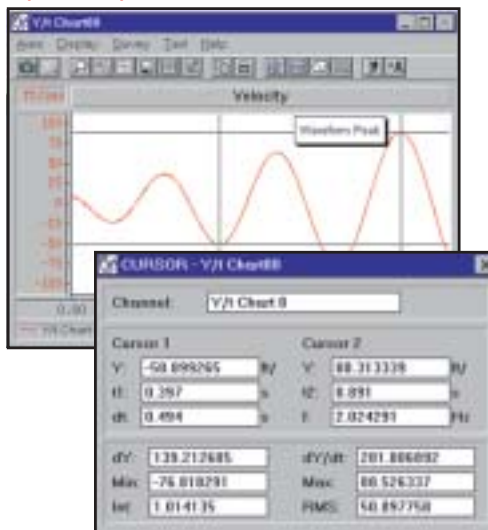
Y/t Chart00

Axes Display Survey Text Help

ft/sec

Velocity

Waveform Peak

100

75

50

25

0

-25

-50

-75

-100

0.00

Y/t Chart

CURSOR - Y/t Chart00

Channel: Y/t Chart 0

Cursor 1

Y: -50.899265 ft/

t1: 0.397 s

dt: 0.494 s

Cursor 2

Y: 88.313339 ft/

t2: 0.891 s

f: 2.024291 Hz

dY: 139.212605

Min: -76.010791

Int: 1.014135

dY/dt: 281.806082

Max: 88.526337

RMS: 50.897758